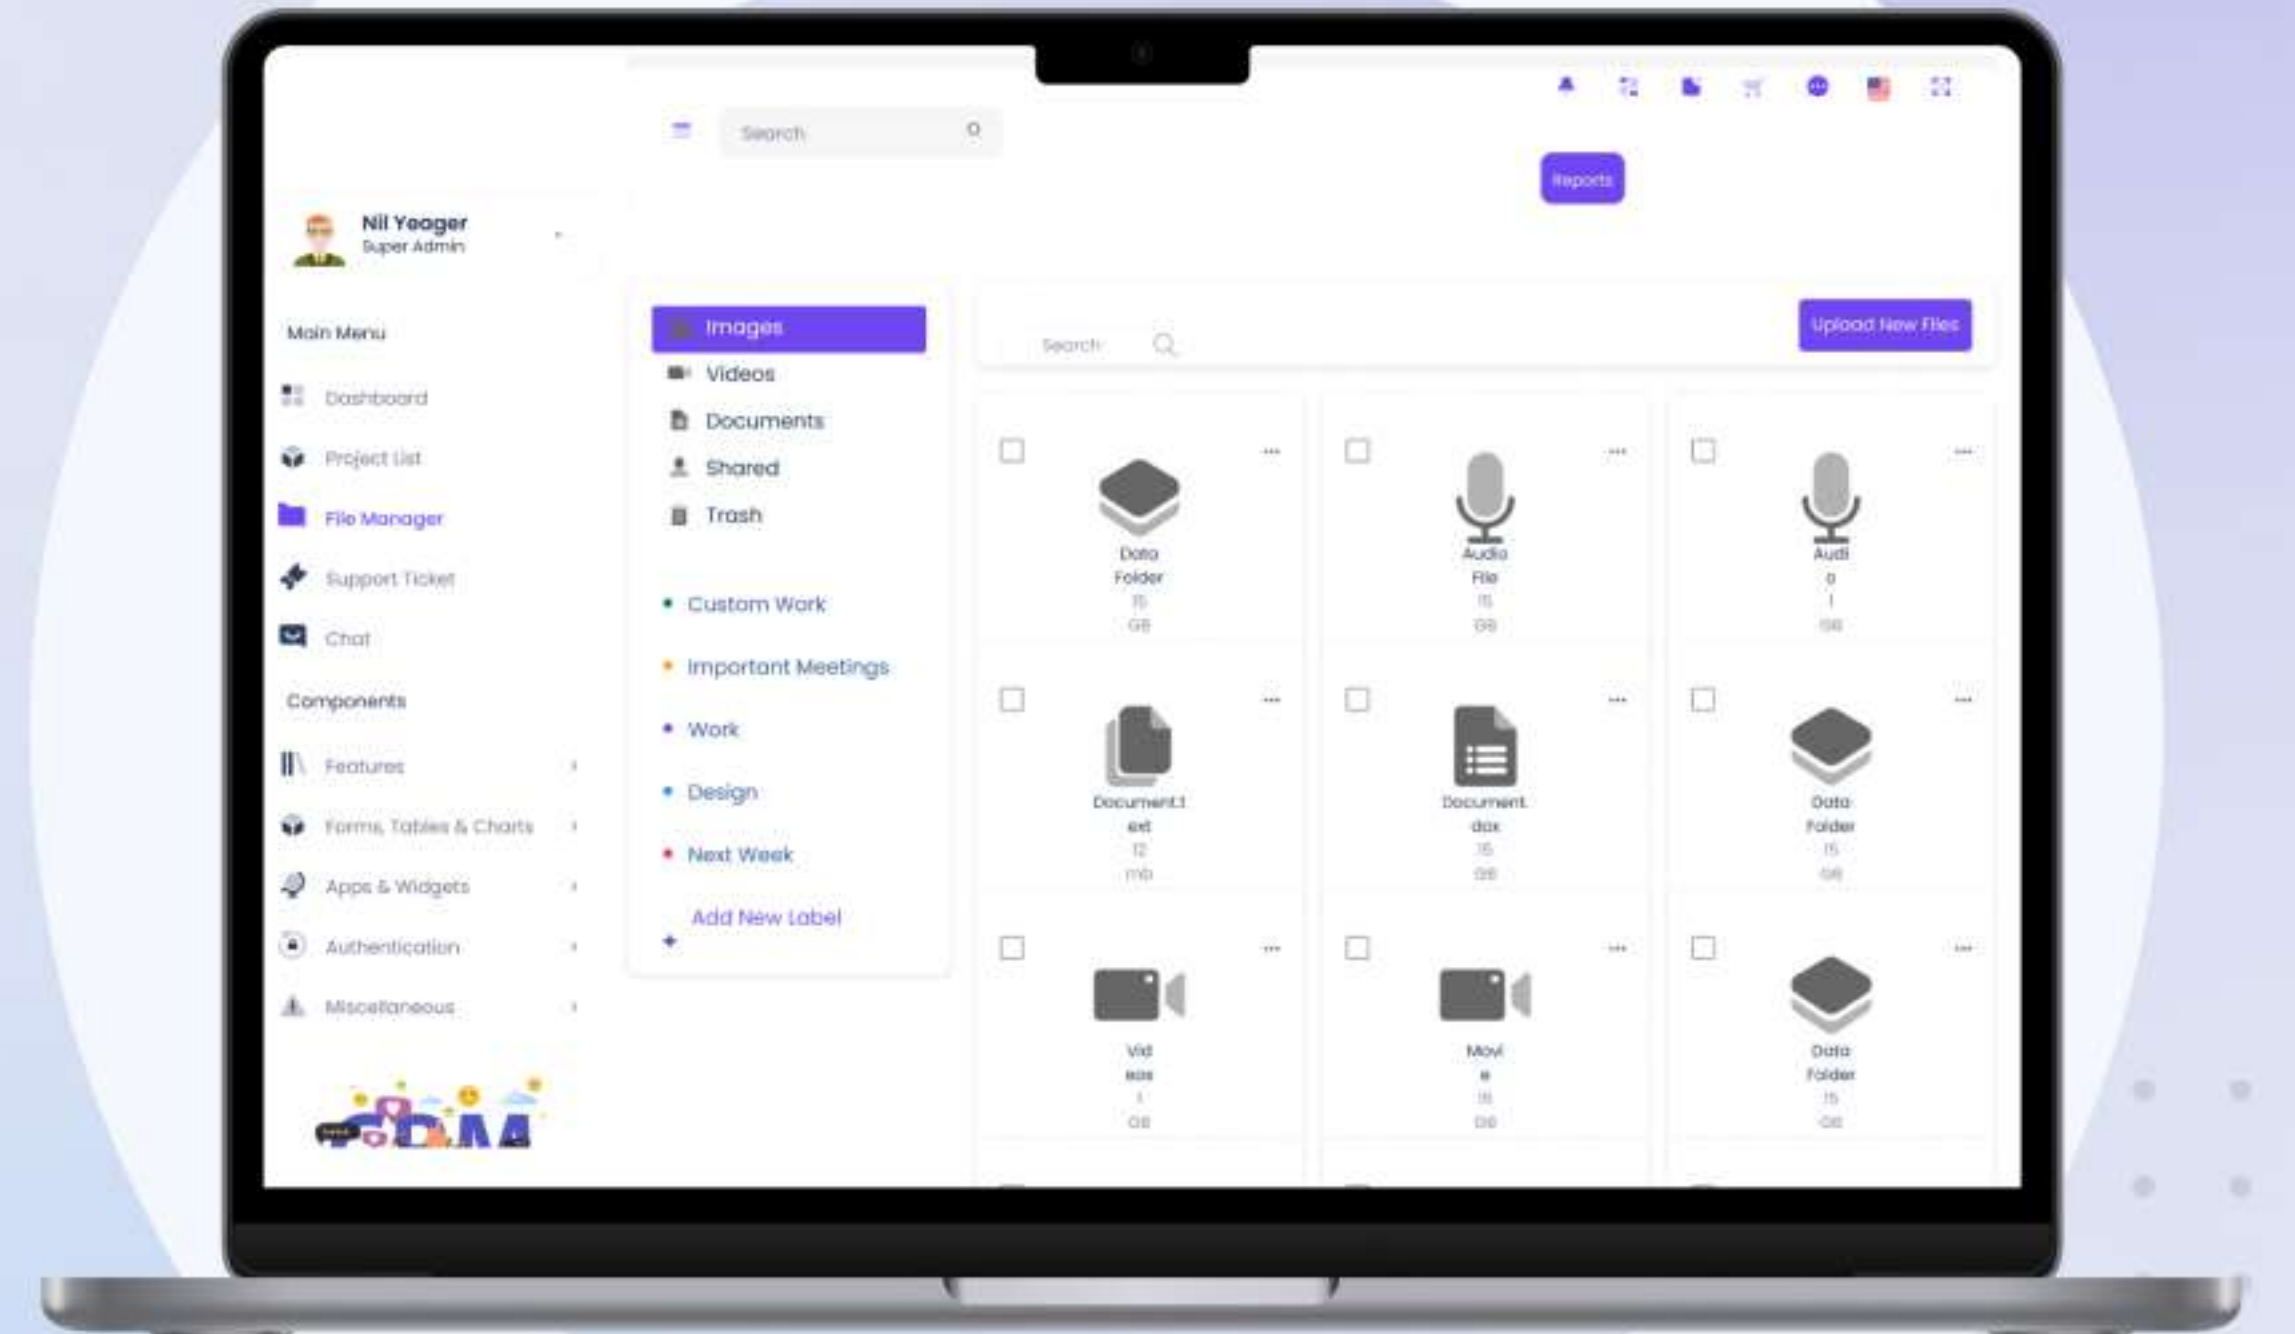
Search

Reports

Nil Yeager
Super Admin

Main Menu

Dashboard

Project List

File Manager

Support Ticket

Chat

Components

Features

Forms, Tables & Charts

Apps & Widgets

Authentication

Miscellaneous

Images

Videos

Documents

Shared

Trash

Custom Work

Important Meetings

Work

Design

Next Week

Add New Label

Search

Upload New Files

Data Folder 15 GB

Audio File 15 GB

Audio 1 GB

Document.txt 12 mb

Document.dox 15 GB

Data Folder 15 GB

Videos 1 GB

Movie 15 GB

Data Folder 15 GB